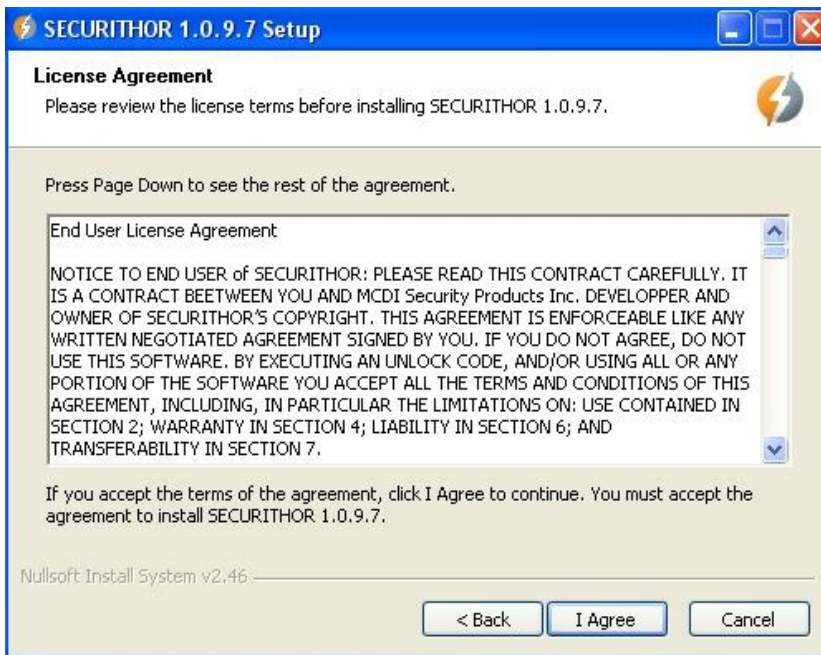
SECURITHOR 1.0.9.7 Setup

License Agreement
Please review the license terms before installing SECURITHOR 1.0.9.7.

Press Page Down to see the rest of the agreement.

End User License Agreement

NOTICE TO END USER of SECURITHOR: PLEASE READ THIS CONTRACT CAREFULLY. IT IS A CONTRACT BEETWEEN YOU AND MCDI Security Products Inc. DEVELOPPER AND OWNER OF SECURITHOR'S COPYRIGHT. THIS AGREEMENT IS ENFORCEABLE LIKE ANY WRITTEN NEGOTIATED AGREEMENT SIGNED BY YOU. IF YOU DO NOT AGREE, DO NOT USE THIS SOFTWARE. BY EXECUTING AN UNLOCK CODE, AND/OR USING ALL OR ANY PORTION OF THE SOFTWARE YOU ACCEPT ALL THE TERMS AND CONDITIONS OF THIS AGREEMENT, INCLUDING, IN PARTICULAR THE LIMITATIONS ON: USE CONTAINED IN SECTION 2; WARRANTY IN SECTION 4; LIABILITY IN SECTION 6; AND TRANSFERABILITY IN SECTION 7.

If you accept the terms of the agreement, click I Agree to continue. You must accept the agreement to install SECURITHOR 1.0.9.7.

Nullsoft Install System v2.46

< Back
I Agree
Cancel